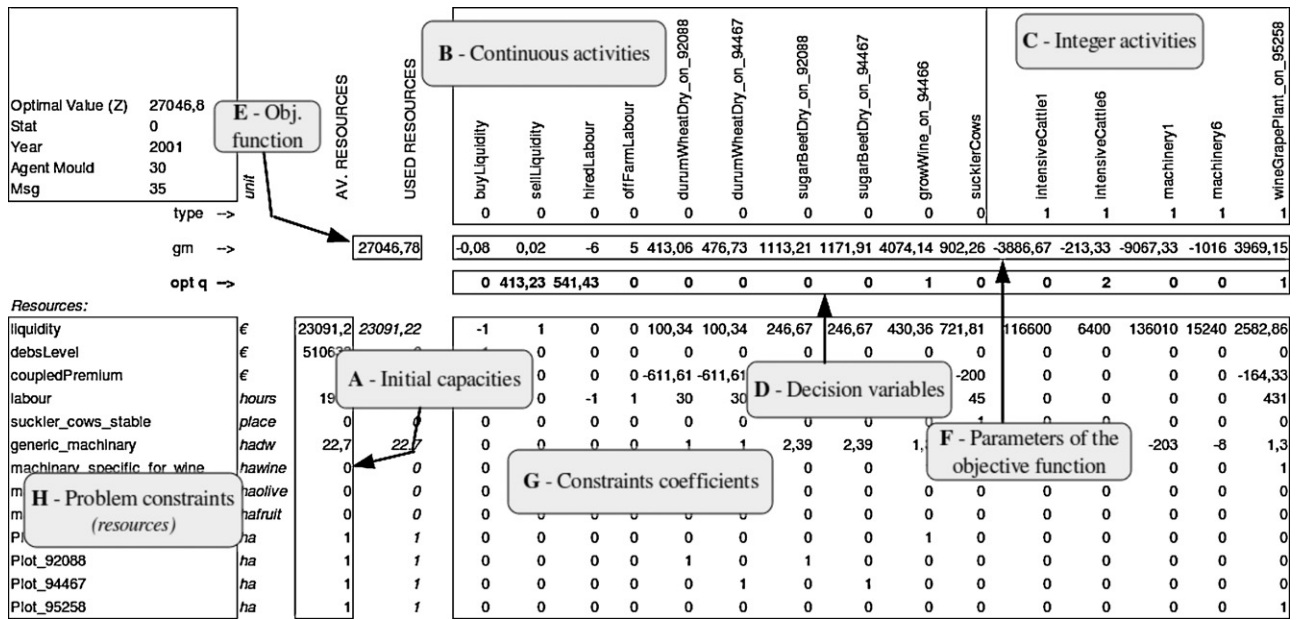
Optimal Value (Z) 27046,8
Stat 0
Year 2001
Agent Mould 30
Msg 35

E - Obj. function

unit

AV. RESOURCES

USED RESOURCES

B - Continuous activities

C - Integer activities

| | | | | buyLiquidity | sellLiquidity | hiredLabour | offFarmLabour | durumWheatDry_on_92088 | durumWheatDry_on_94467 | sugarBeetDry_on_92088 | sugarBeetDry_on_94467 | growWine_on_94466 | sucklerCows | intensiveCattle1 | intensiveCattle6 | machinery1 | machinery6 | wineGrapePlant_on_95258 |
|---|---|---|---|---|---|---|---|---|---|---|---|---|---|---|---|---|---|---|
| type --> | | | | 0 | 0 | 0 | 0 | 0 | 0 | 0 | 0 | 0 | 0 | 1 | 1 | 1 | 1 | 1 |
| gm --> | | 27046,78 | | -0,08 | 0,02 | -6 | 5 | 413,06 | 476,73 | 1113,21 | 1171,91 | 4074,14 | 902,26 | -3886,67 | -213,33 | -9067,33 | -1016 | 3969,15 |
| opt q --> | | | | 0 | 413,23 | 541,43 | 0 | 0 | 0 | 0 | 0 | 1 | 0 | 0 | 2 | 0 | 0 | 1 |
| Resources: | | | | | | | | | | | | | | | | | | |
| liquidity | € | 23091,2 | 23091,22 | -1 | 1 | 0 | 0 | 100,34 | 100,34 | 246,67 | 246,67 | 430,36 | 721,81 | 116600 | 6400 | 136010 | 15240 | 2582,86 |
| debsLevel | € | 51063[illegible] | | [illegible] | 0 | 0 | 0 | 0 | 0 | 0 | 0 | 0 | 0 | 0 | 0 | 0 | 0 | 0 |
| coupledPremium | € | | | | 0 | 0 | 0 | -611,61 | -611,61 | | | | -200 | 0 | 0 | 0 | 0 | -164,33 |
| labour | hours | 19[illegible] | | | 0 | -1 | 1 | 30 | 30 | | | | 45 | 0 | 0 | 0 | 0 | 431 |
| suckler_cows_stable | place | 0 | | 0 | 0 | 0 | 0 | 0 | | | | | | 0 | 0 | 0 | 0 | 0 |
| generic_machinary | hadw | 22,7 | 22,7 | 0 | 0 | 0 | 0 | 1 | 1 | 2,39 | 2,39 | 1,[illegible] | | 0 | 0 | -203 | -8 | 1,3 |
| machinary_specific_for_wine | hawine | 0 | 0 | 0 | | | | | | 0 | 0 | | | 0 | 0 | 0 | 0 | 1 |
| m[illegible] | haolive | 0 | 0 | 0 | | | | | | 0 | 0 | 0 | 0 | 0 | 0 | 0 | 0 | 0 |
| m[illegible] | hafruit | 0 | 0 | 0 | | | | | | 0 | 0 | 0 | 0 | 0 | 0 | 0 | 0 | 0 |
| Pl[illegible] | ha | 1 | 1 | 0 | 0 | 0 | 0 | 0 | 0 | 0 | 0 | 1 | 0 | 0 | 0 | 0 | 0 | 0 |
| Plot_92088 | ha | 1 | 1 | 0 | 0 | 0 | 0 | 1 | 0 | 1 | 0 | 0 | 0 | 0 | 0 | 0 | 0 | 0 |
| Plot_94467 | ha | 1 | 1 | 0 | 0 | 0 | 0 | 0 | 1 | 0 | 1 | 0 | 0 | 0 | 0 | 0 | 0 | 0 |
| Plot_95258 | ha | 1 | 1 | 0 | 0 | 0 | 0 | 0 | 0 | 0 | 0 | 0 | 0 | 0 | 0 | 0 | 0 | 1 |

A - Initial capacities

D - Decision variables

F - Parameters of the objective function

G - Constraints coefficients

H - Problem constraints (resources)